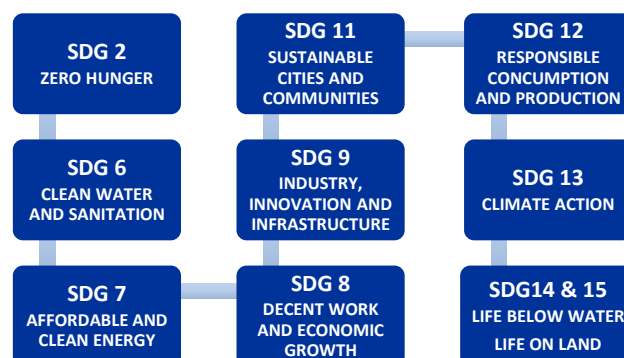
SDG 2
ZERO HUNGER

SDG 6
CLEAN WATER AND SANITATION

SDG 7
AFFORDABLE AND CLEAN ENERGY

SDG 11
SUSTAINABLE CITIES AND COMMUNITIES

SDG 9
INDUSTRY, INNOVATION AND INFRASTRUCTURE

SDG 8
DECENT WORK AND ECONOMIC GROWTH

SDG 12
RESPONSIBLE CONCUMPTION AND PRODUCTION

SDG 13
CLIMATE ACTION

SDG14 & 15
LIFE BELOW WATER
LIFE ON LAND